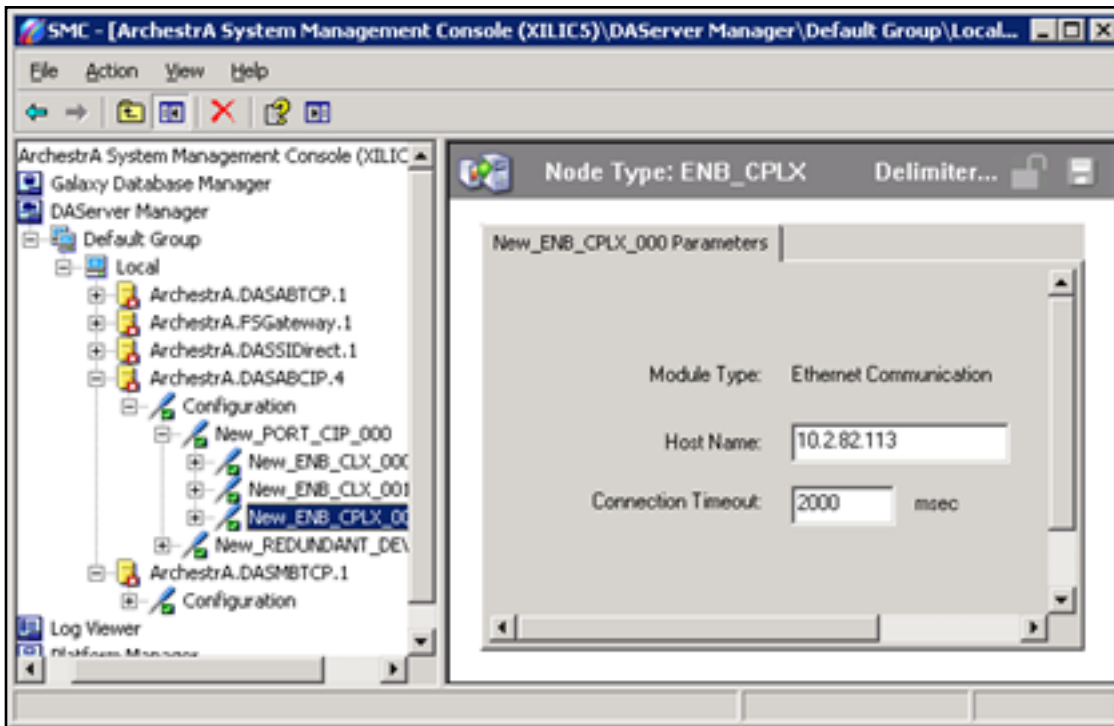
SMC - [ArchestrA System Management Console (XILIC5)\DAServer Manager\Default Group\Local...

File Action View Help

ArchestrA System Management Console (XILIC
Galaxy Database Manager
DAServer Manager
Default Group
Local
ArchestrA.DASABTCP.1
ArchestrA.FSGateway.1
ArchestrA.DASSIDirect.1
ArchestrA.DASABCIP.4
Configuration
New_PORT_CIP_000
New_ENB_CLX_000
New_ENB_CLX_001
New_ENB_CPLX_00
New_REDUNDANT_DEV
ArchestrA.DASMBTCP.1
Configuration
Log Viewer
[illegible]

Node Type: ENB_CPLX Delimiter...

New_ENB_CPLX_000 Parameters

Module Type: Ethernet Communication

Host Name: 10.2.82.113

Connection Timeout: 2000 msec